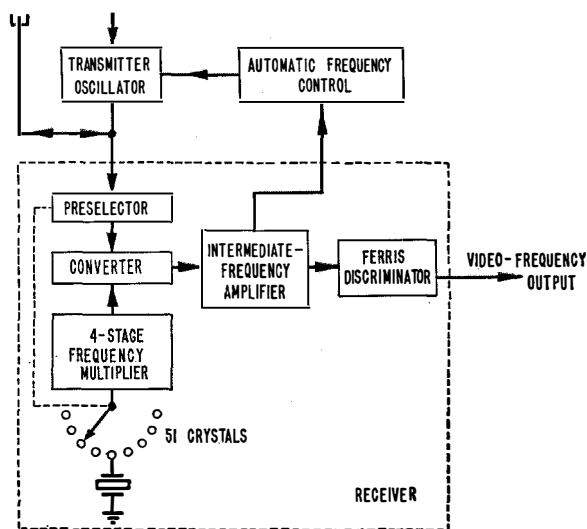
TRANSMITTER OSCILLATOR

AUTOMATIC FREQUENCY CONTROL

PRESELECTOR

CONVERTER

INTERMEDIATE-FREQUENCY AMPLIFIER

FERRIS DISCRIMINATOR

VIDEO-FREQUENCY OUTPUT

4-STAGE FREQUENCY MULTIPLIER

51 CRYSTALS

RECEIVER